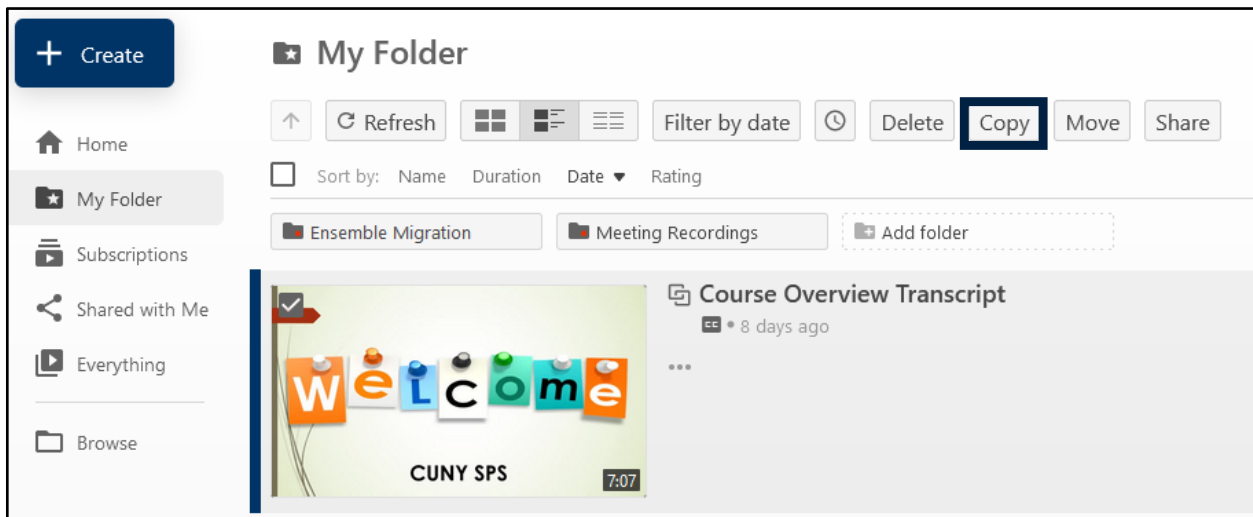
+ Create

Home

My Folder

Subscriptions

Shared with Me

Everything

Browse

My Folder

Refresh

Filter by date

Delete

Copy

Move

Share

Sort by: Name Duration Date ▼ Rating

Ensemble Migration

Meeting Recordings

Add folder

WeLcome

CUNY SPS

7:07

Course Overview Transcript

CC • 8 days ago

•••